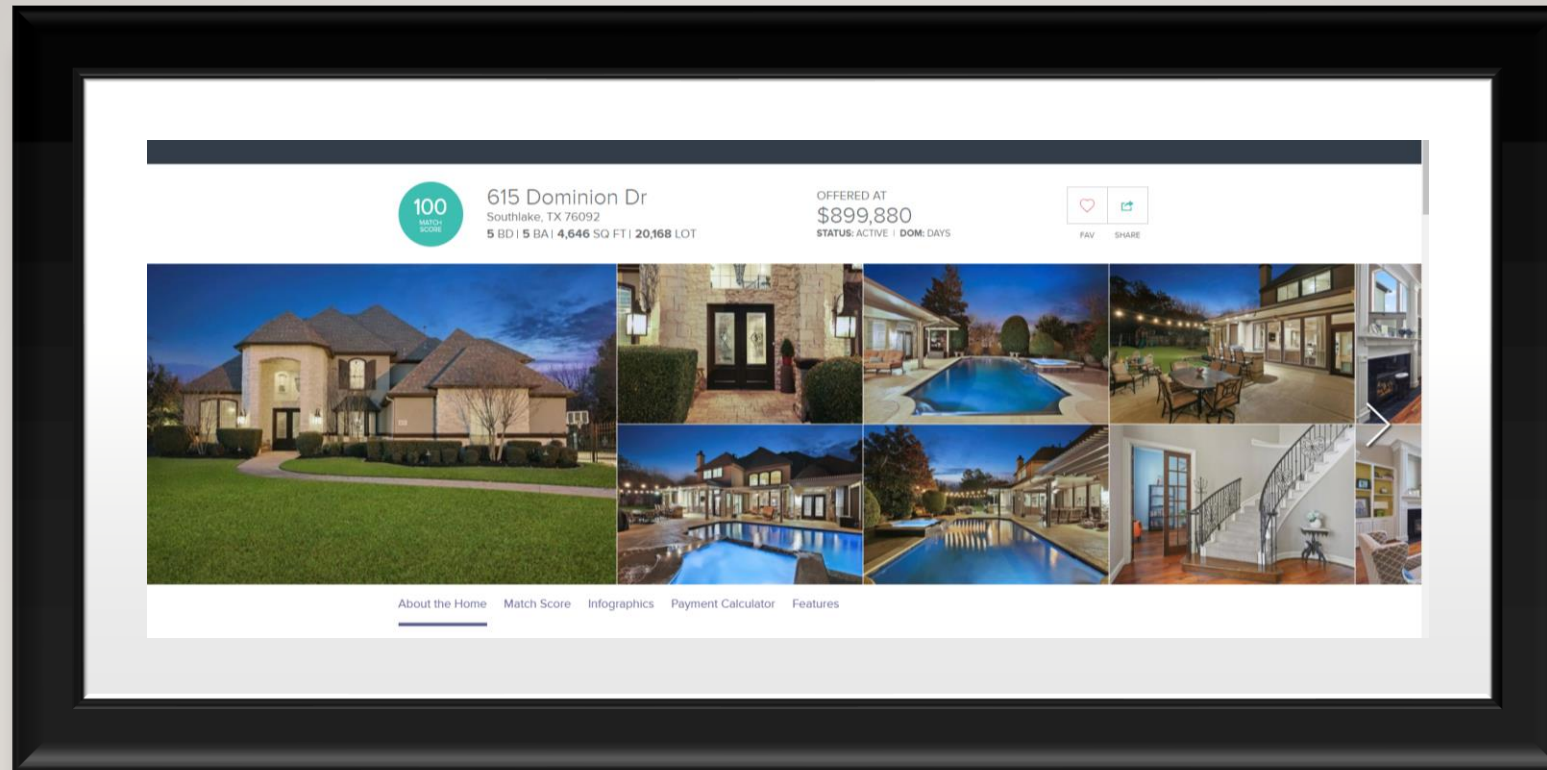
100
MATCH SCORE

615 Dominion Dr
Southlake, TX 76092
5 BD | 5 BA | 4,646 SQ FT | 20,168 LOT

OFFERED AT
$899,880
STATUS: ACTIVE | DOM: DAYS

FAV SHARE

About the Home Match Score Infographics Payment Calculator Features